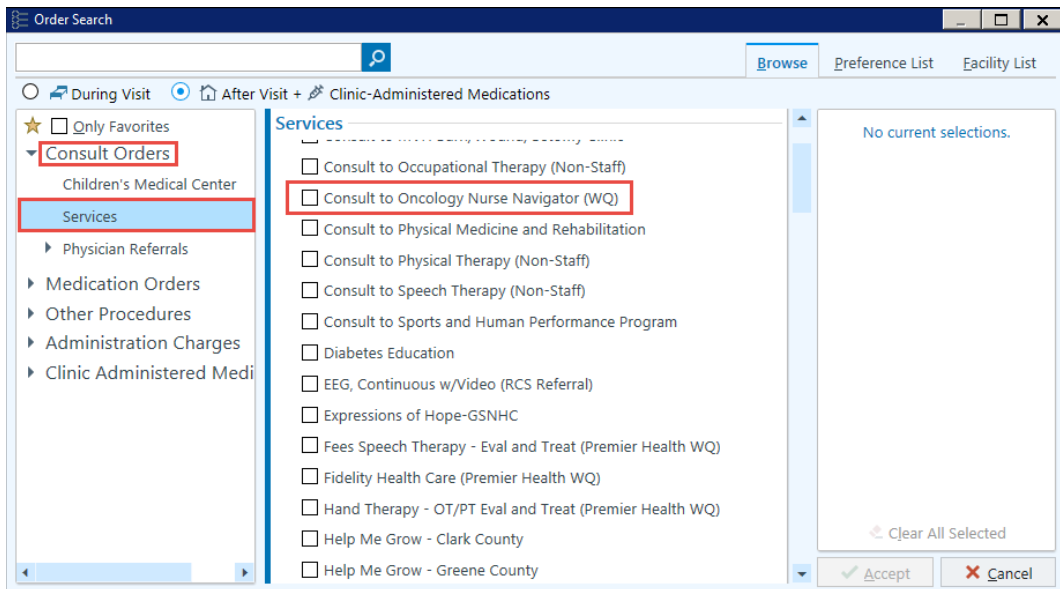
Order Search

Browse | Preference List | Facility List

During Visit   After Visit + Clinic-Administered Medications

Only Favorites
Consult Orders
Children's Medical Center
Services
Physician Referrals
Medication Orders
Other Procedures
Administration Charges
Clinic Administered Medi

Services
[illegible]
Consult to Occupational Therapy (Non-Staff)
Consult to Oncology Nurse Navigator (WQ)
Consult to Physical Medicine and Rehabilitation
Consult to Physical Therapy (Non-Staff)
Consult to Speech Therapy (Non-Staff)
Consult to Sports and Human Performance Program
Diabetes Education
EEG, Continuous w/Video (RCS Referral)
Expressions of Hope-GSNHC
Fees Speech Therapy - Eval and Treat (Premier Health WQ)
Fidelity Health Care (Premier Health WQ)
Hand Therapy - OT/PT Eval and Treat (Premier Health WQ)
Help Me Grow - Clark County
Help Me Grow - Greene County

No current selections.

Clear All Selected
Accept
Cancel